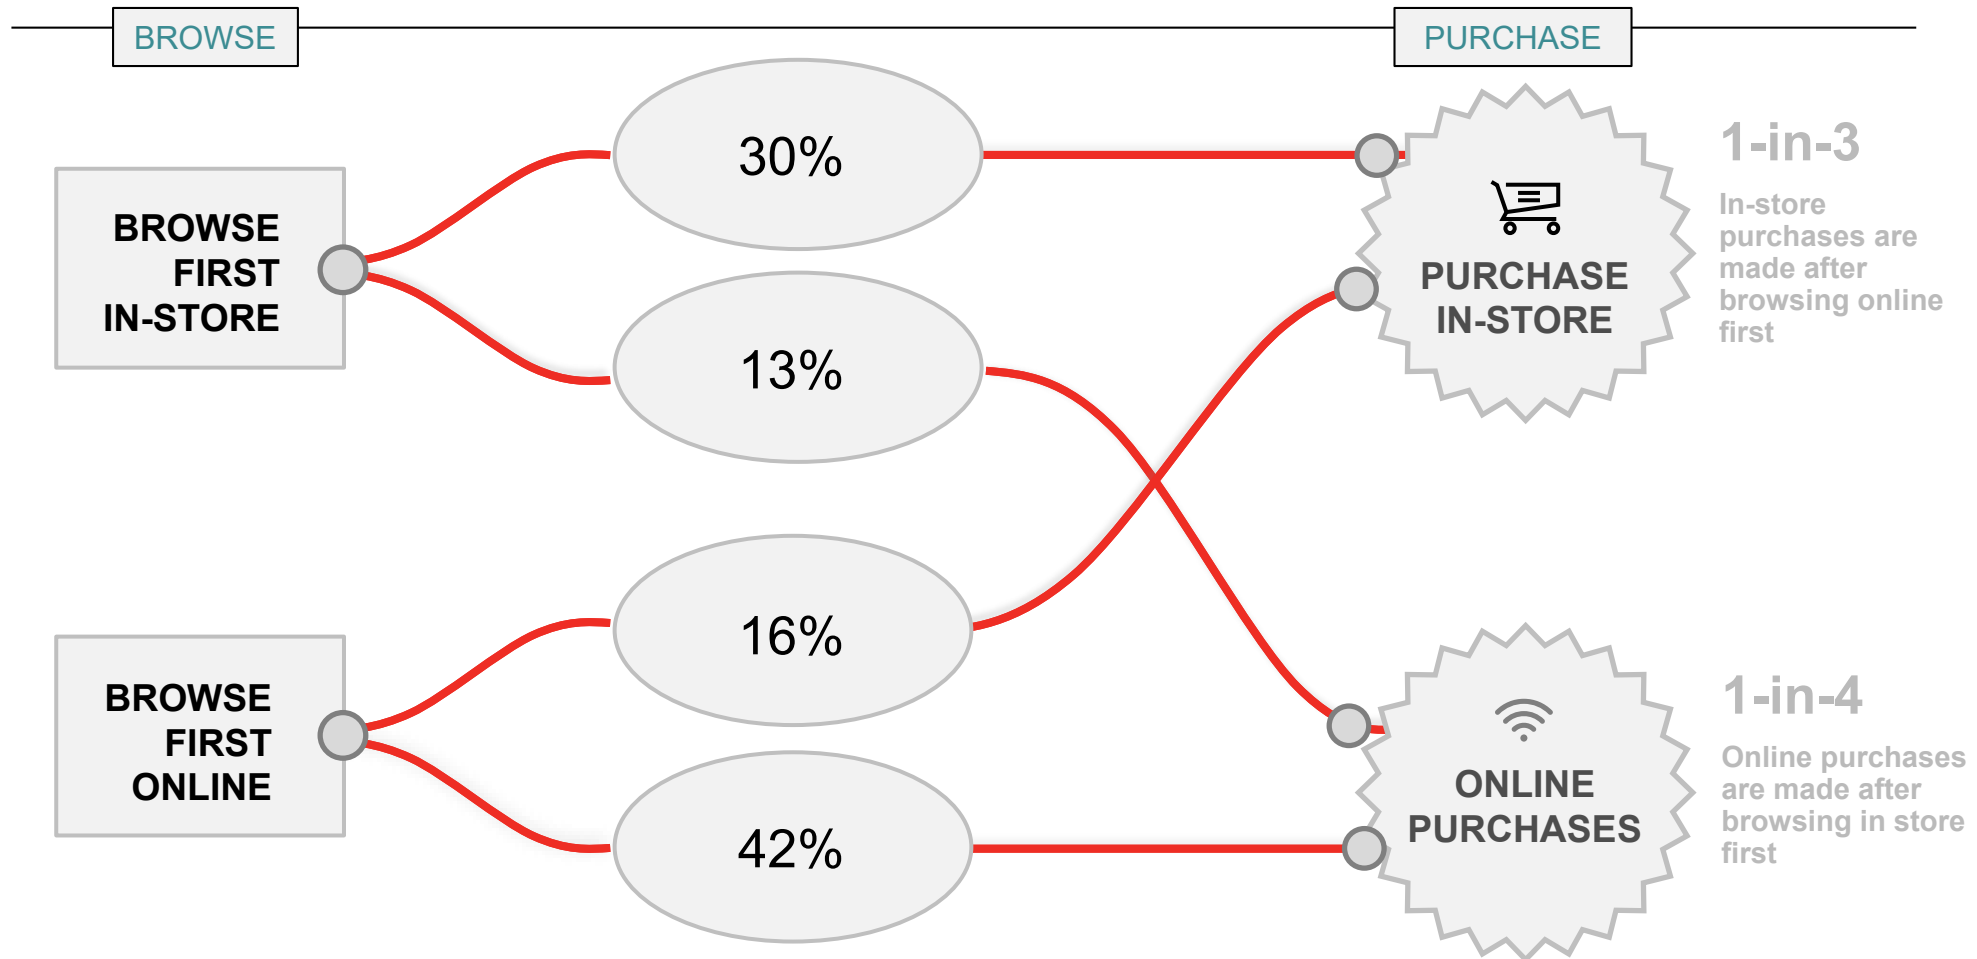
BROWSE

PURCHASE

BROWSE FIRST IN-STORE

30%

13%

16%

42%

BROWSE FIRST ONLINE

PURCHASE IN-STORE

1-in-3

In-store purchases are made after browsing online first

ONLINE PURCHASES

1-in-4

Online purchases are made after browsing in store first